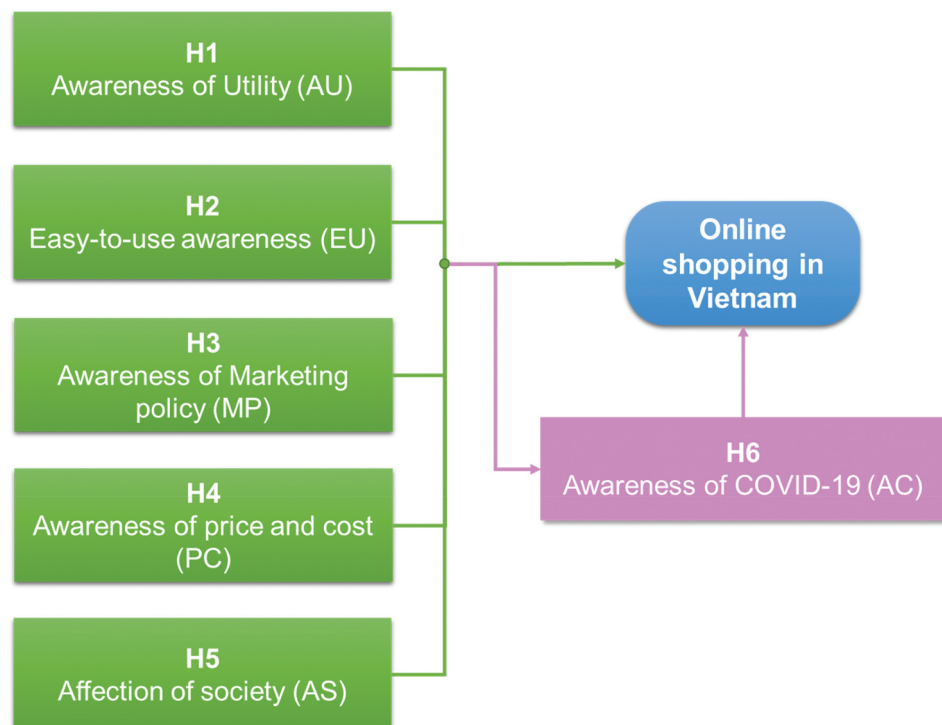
H1
Awareness of Utility (AU)

H2
Easy-to-use awareness (EU)

H3
Awareness of Marketing policy (MP)

H4
Awareness of price and cost (PC)

H5
Affection of society (AS)

Online shopping in Vietnam

H6
Awareness of COVID-19 (AC)